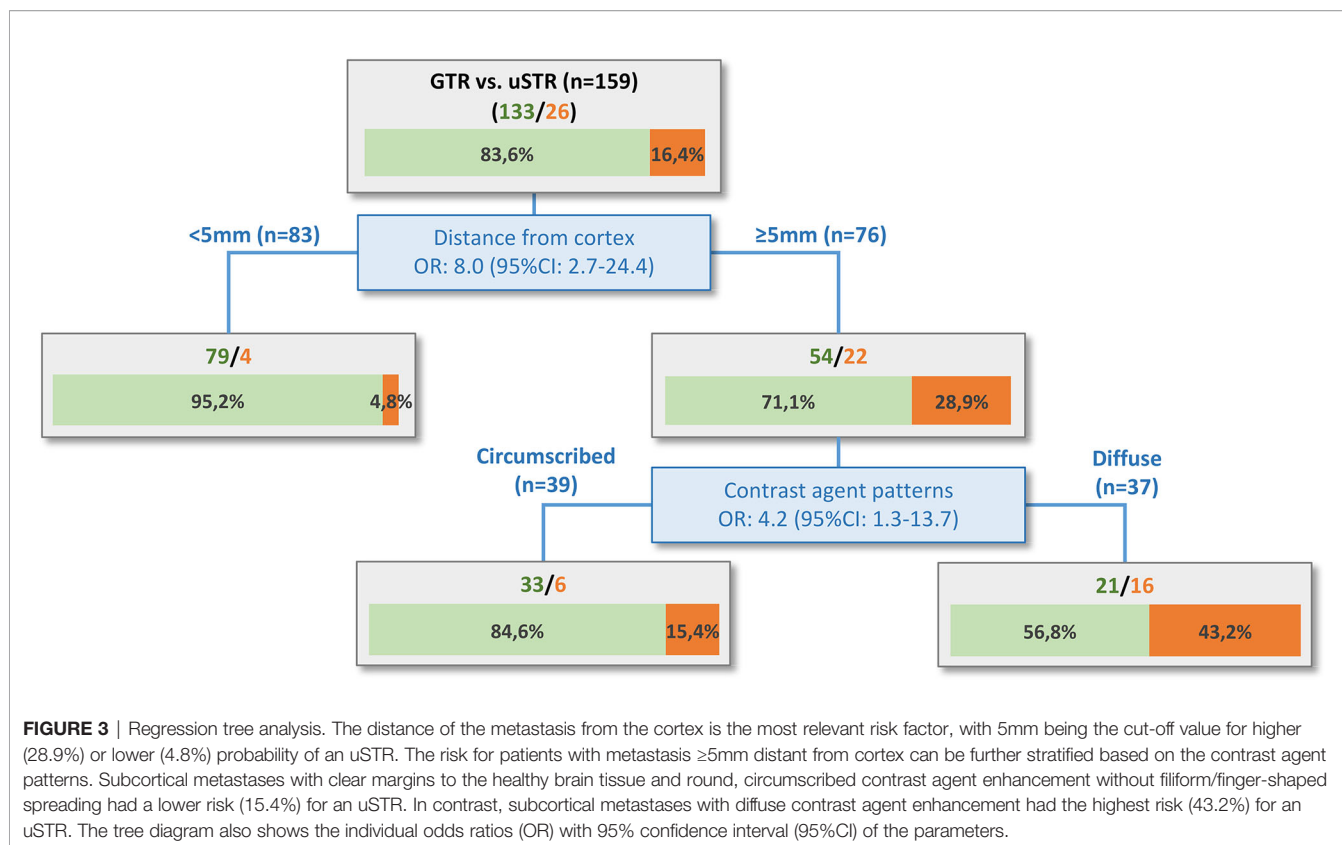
GTR vs. uSTR (n=159)
(133/26)
83,6% 16,4%

<5mm (n=83)
Distance from cortex
OR: 8.0 (95%CI: 2.7-24.4)
≥5mm (n=76)

79/4
95,2% 4,8%

54/22
71,1% 28,9%

Circumscribed (n=39)
Contrast agent patterns
OR: 4.2 (95%CI: 1.3-13.7)
Diffuse (n=37)

33/6
84,6% 15,4%

21/16
56,8% 43,2%

**FIGURE 3** | Regression tree analysis. The distance of the metastasis from the cortex is the most relevant risk factor, with 5mm being the cut-off value for higher (28.9%) or lower (4.8%) probability of an uSTR. The risk for patients with metastasis ≥5mm distant from cortex can be further stratified based on the contrast agent patterns. Subcortical metastases with clear margins to the healthy brain tissue and round, circumscribed contrast agent enhancement without filiform/finger-shaped spreading had a lower risk (15.4%) for an uSTR. In contrast, subcortical metastases with diffuse contrast agent enhancement had the highest risk (43.2%) for an uSTR. The tree diagram also shows the individual odds ratios (OR) with 95% confidence interval (95%CI) of the parameters.